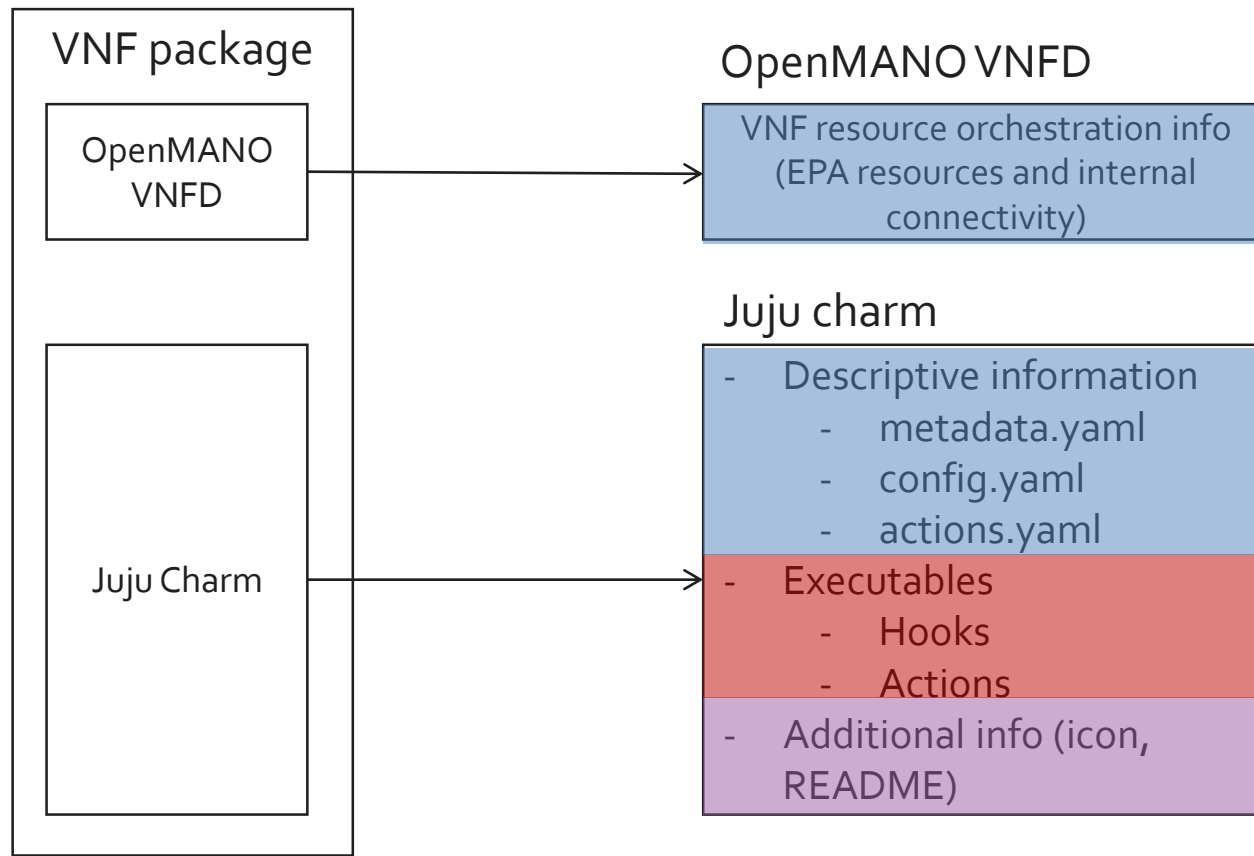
VNF package

OpenMANO VNFD

Juju Charm

OpenMANO VNFD

VNF resource orchestration info (EPA resources and internal connectivity)

Juju charm

- Descriptive information
  - metadata.yaml
  - config.yaml
  - actions.yaml
- Executables
  - Hooks
  - Actions
- Additional info (icon, README)